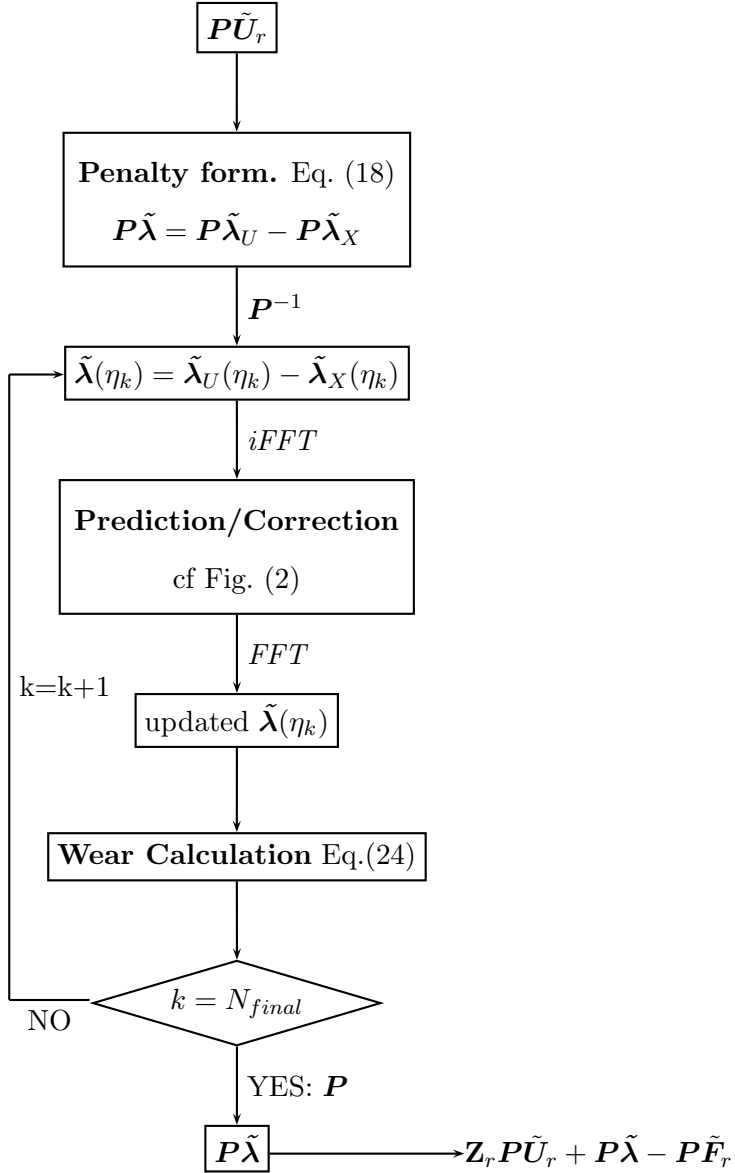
$\boldsymbol{P}\tilde{\boldsymbol{U}}_r$

**Penalty form.** Eq. (18)

$\boldsymbol{P}\tilde{\boldsymbol{\lambda}} = \boldsymbol{P}\tilde{\boldsymbol{\lambda}}_U - \boldsymbol{P}\tilde{\boldsymbol{\lambda}}_X$

$\boldsymbol{P}^{-1}$

$\tilde{\boldsymbol{\lambda}}(\eta_k) = \tilde{\boldsymbol{\lambda}}_U(\eta_k) - \tilde{\boldsymbol{\lambda}}_X(\eta_k)$

$iFFT$

**Prediction/Correction**

cf Fig. (2)

$FFT$

k=k+1

updated $\tilde{\boldsymbol{\lambda}}(\eta_k)$

**Wear Calculation** Eq.(24)

$k = N_{final}$

NO

YES: $\boldsymbol{P}$

$\boldsymbol{P}\tilde{\boldsymbol{\lambda}}$

$\mathbf{Z}_r\boldsymbol{P}\tilde{\boldsymbol{U}}_r + \boldsymbol{P}\tilde{\boldsymbol{\lambda}} - \boldsymbol{P}\tilde{\boldsymbol{F}}_r$